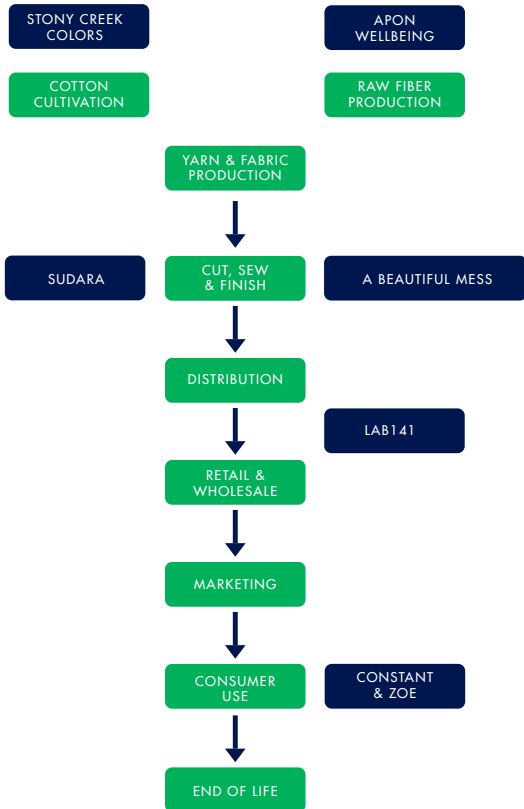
STONY CREEK COLORS

APON WELLBEING

COTTON CULTIVATION

RAW FIBER PRODUCTION

YARN & FABRIC PRODUCTION

SUDARA

CUT, SEW & FINISH

A BEAUTIFUL MESS

DISTRIBUTION

LAB141

RETAIL & WHOLESALE

MARKETING

CONSUMER USE

CONSTANT & ZOE

END OF LIFE